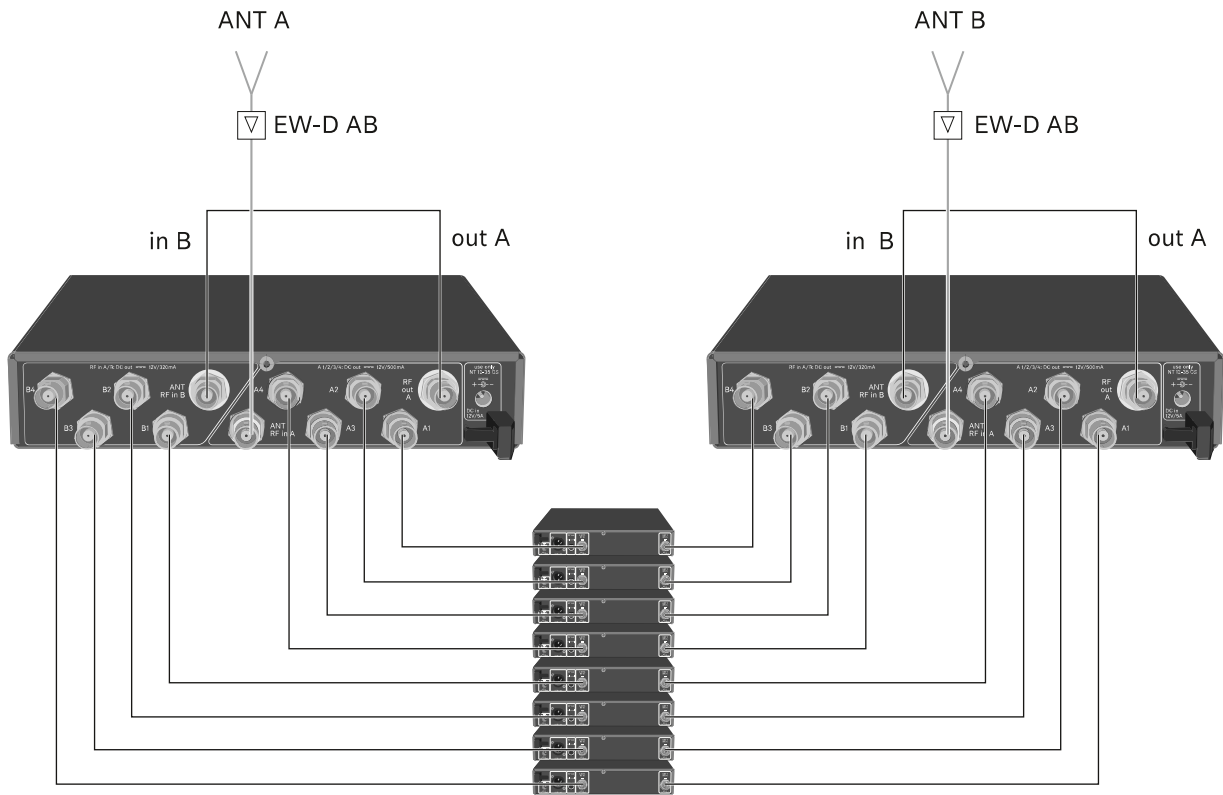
ANT A

EW-D AB

in B

out A

RF in A/B; DC out 12V/320mA

A 1/2/3/4; DC out 12V/500mA

B4

B2

ANT RF in B

A4

A2

RF out A

use only NT 12-35 CS

DC in 12V/5A

B3

B1

ANT RF in A

A3

A1

ANT B

EW-D AB

in B

out A

RF in A/B; DC out 12V/320mA

A 1/2/3/4; DC out 12V/500mA

B4

B2

ANT RF in B

A4

A2

RF out A

use only NT 12-35 CS

DC in 12V/5A

B3

B1

ANT RF in A

A3

A1